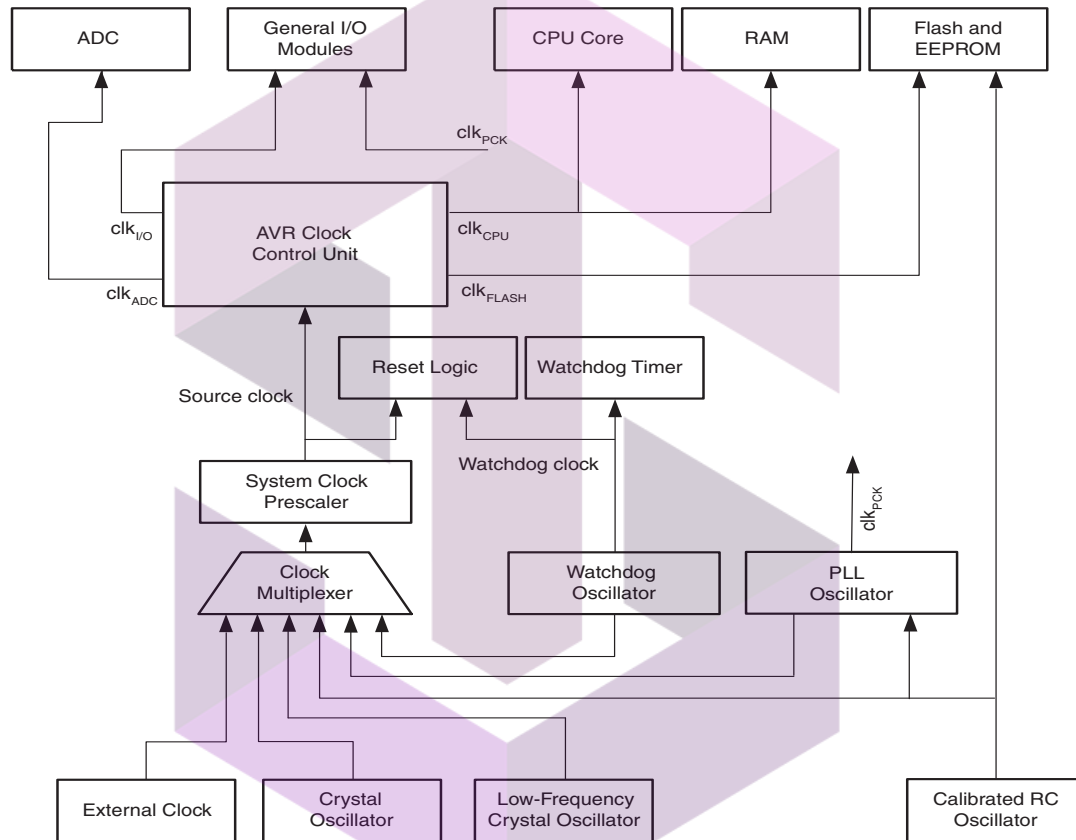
ADC

General I/O Modules

CPU Core

RAM

Flash and EEPROM

$clk_{PCK}$

$clk_{I/O}$

AVR Clock Control Unit

$clk_{CPU}$

$clk_{ADC}$

$clk_{FLASH}$

Reset Logic

Watchdog Timer

Source clock

Watchdog clock

System Clock Prescaler

$clk_{PCK}$

Clock Multiplexer

Watchdog Oscillator

PLL Oscillator

External Clock

Crystal Oscillator

Low-Frequency Crystal Oscillator

Calibrated RC Oscillator